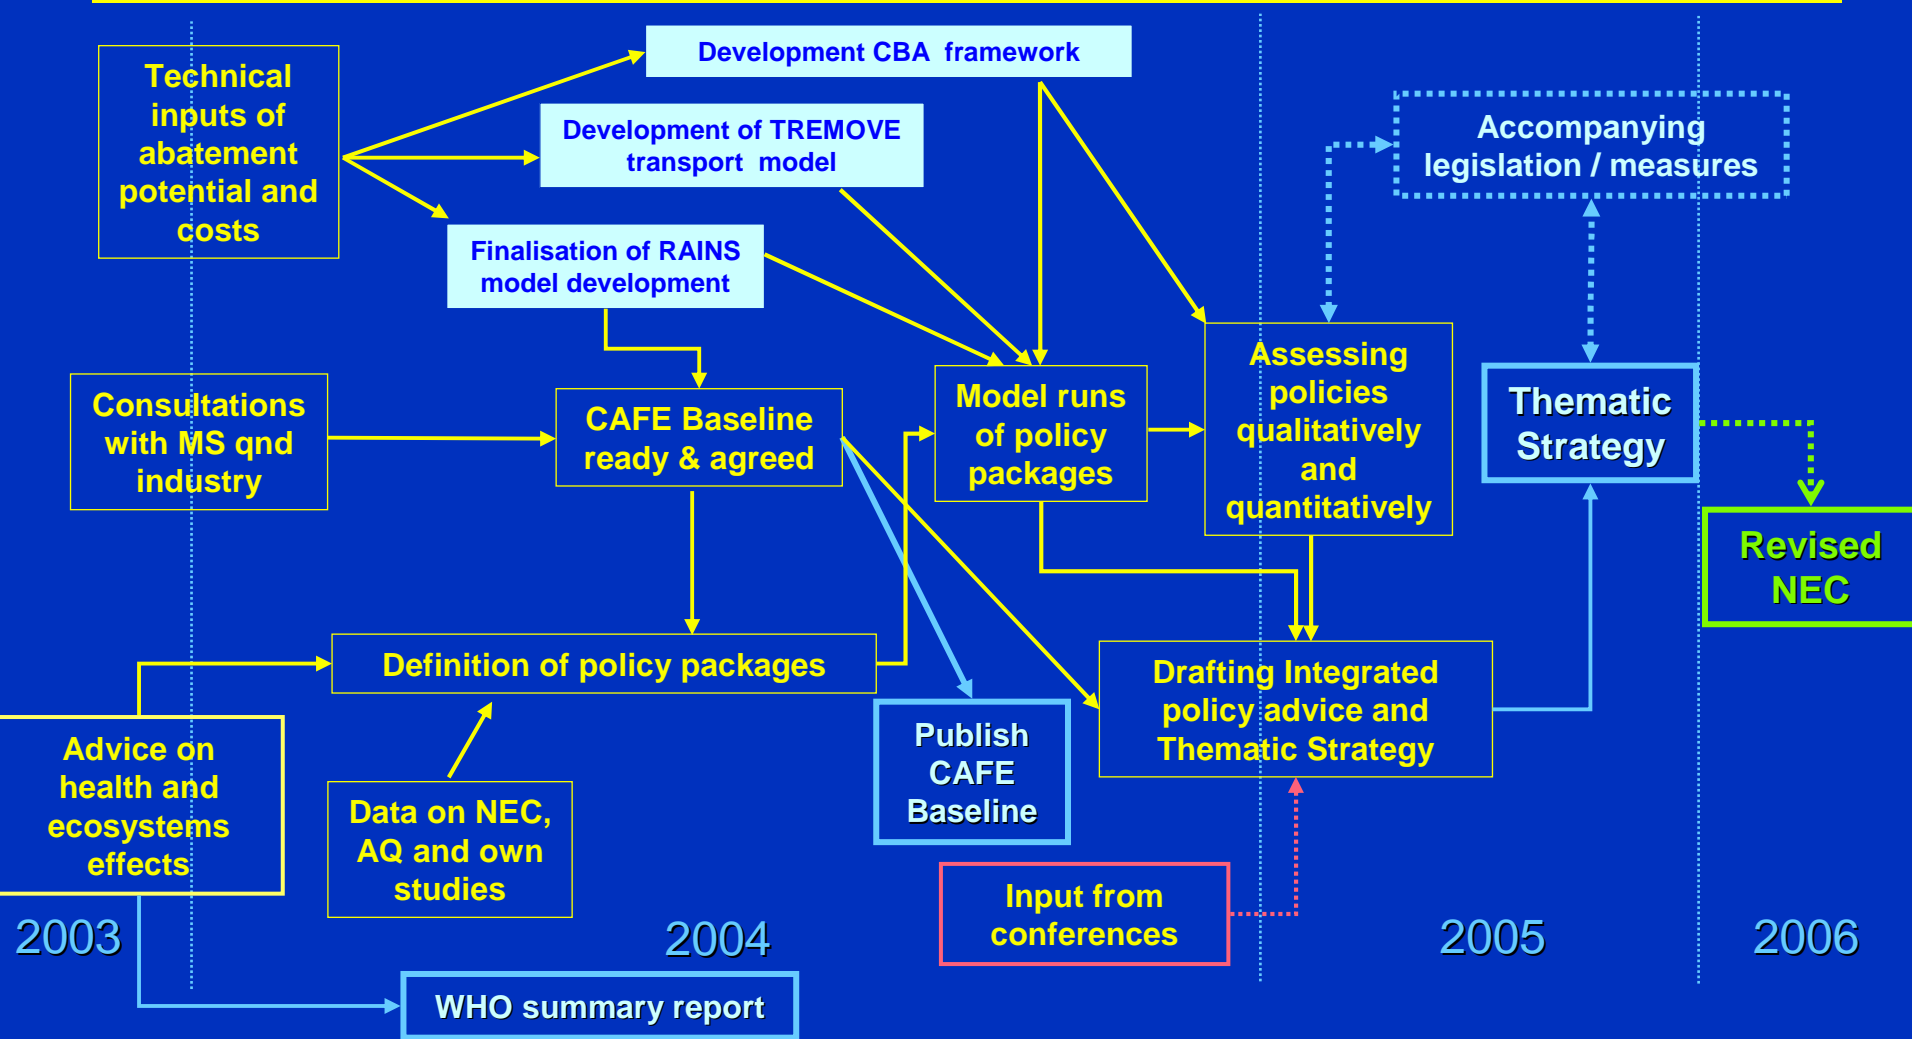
Technical inputs of abatement potential and costs

Development CBA framework

Development of TREMOVE transport model

Finalisation of RAINS model development

Accompanying legislation / measures

Consultations with MS qnd industry

CAFE Baseline ready & agreed

Model runs of policy packages

Assessing policies qualitatively and quantitatively

Thematic Strategy

Revised NEC

Definition of policy packages

Drafting Integrated policy advice and Thematic Strategy

Advice on health and ecosystems effects

Data on NEC, AQ and own studies

Publish CAFE Baseline

Input from conferences

2003

2004

2005

2006

WHO summary report